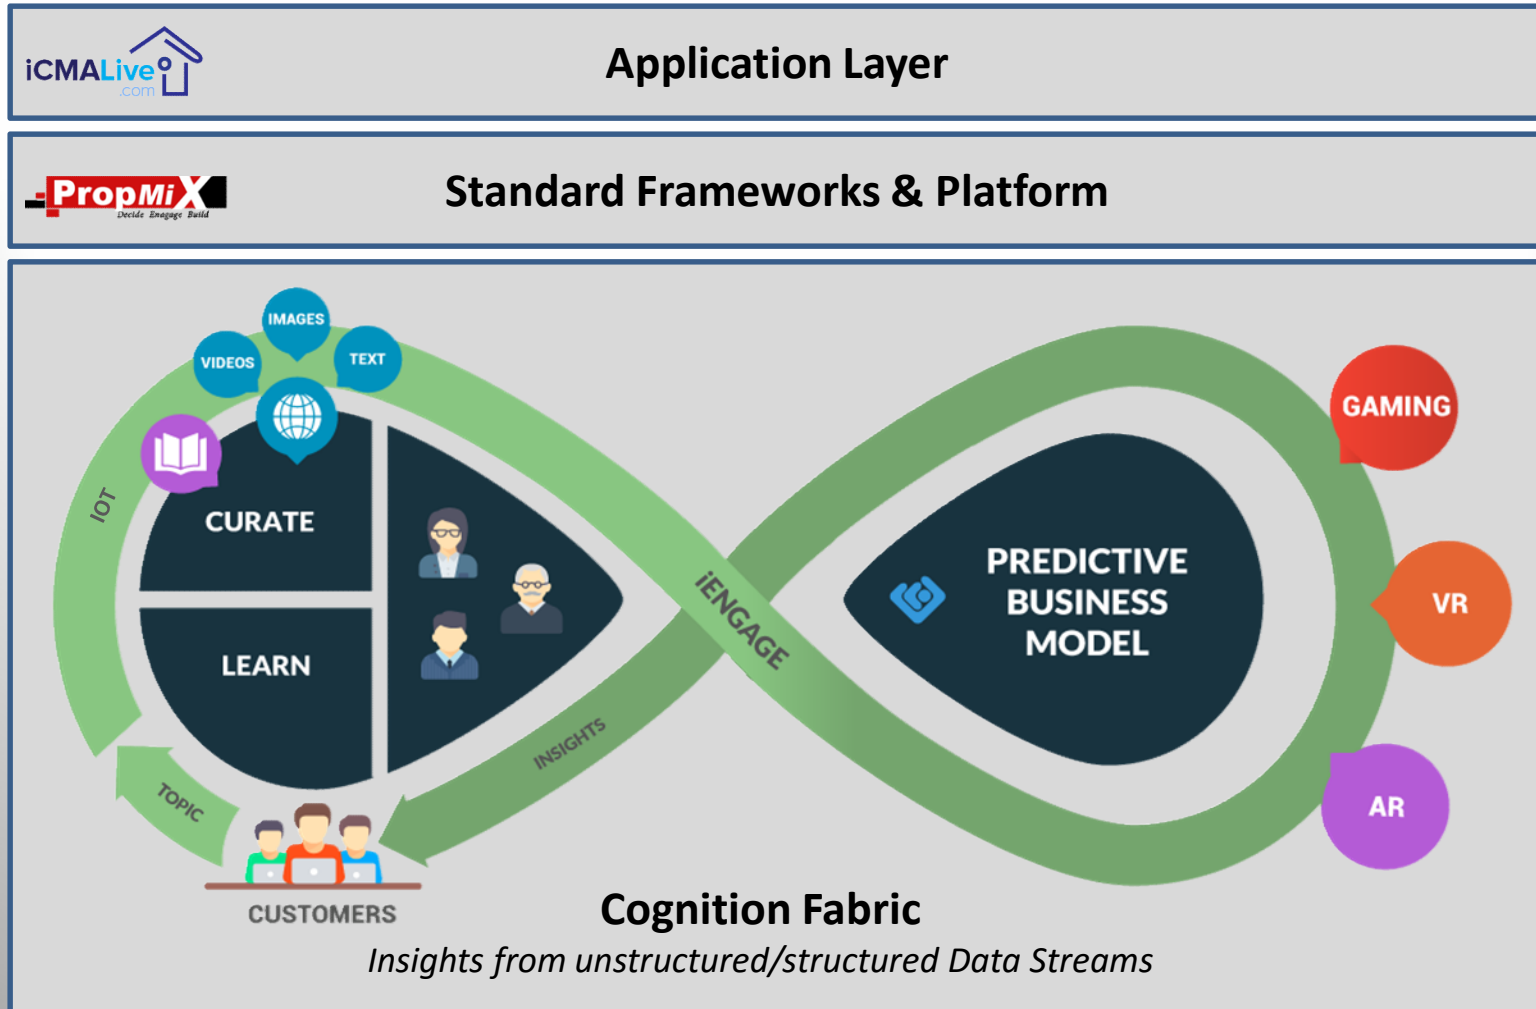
iCMALive
.com

Application Layer

PropMiX
Decide Engage Build

Standard Frameworks & Platform

IMAGES
VIDEOS
TEXT
IOT
CURATE
LEARN
iENGAGE
INSIGHTS
TOPIC
CUSTOMERS
PREDICTIVE BUSINESS MODEL
GAMING
VR
AR

Cognition Fabric
Insights from unstructured/structured Data Streams